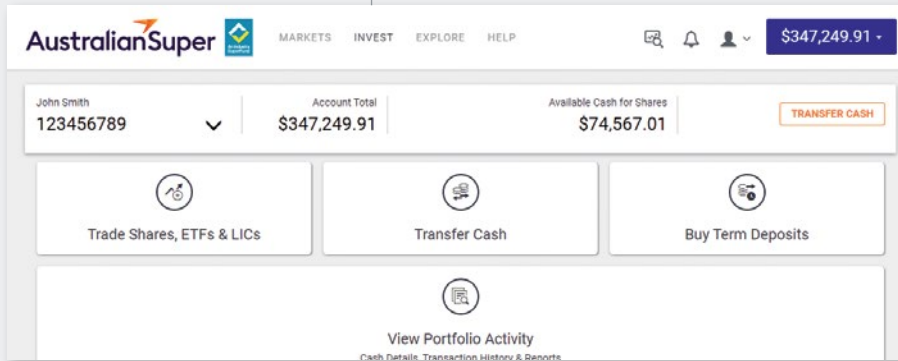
AustralianSuper

MARKETS INVEST EXPLORE HELP

$347,249.91

John Smith
123456789

Account Total
$347,249.91

Available Cash for Shares
$74,567.01

TRANSFER CASH

Trade Shares, ETFs & LICs

Transfer Cash

Buy Term Deposits

View Portfolio Activity
Cash Details, Transaction History & Reports